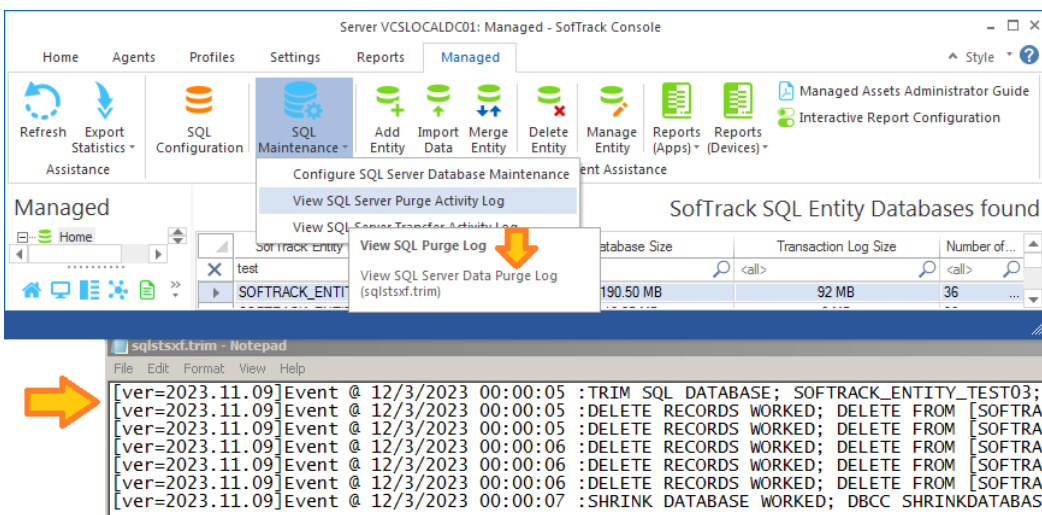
Server VCSLOCALDC01: Managed - SofTrack Console

Home Agents Profiles Settings Reports Managed

Style

Refresh Export Statistics

Assistance

SQL Configuration

SQL Maintenance

Add Entity Import Data Merge Entity Delete Entity Manage Entity Reports (Apps) Reports (Devices)

Managed Assets Administrator Guide

Interactive Report Configuration

ent Assistance

Configure SQL Server Database Maintenance

View SQL Server Purge Activity Log

View SQL Server Transfer Activity Log

View SQL Purge Log

View SQL Server Data Purge Log (sqlstsxf.trim)

Managed

Home

SofTrack SQL Entity Databases found

SofTrack Entity

Database Size

Transaction Log Size

Number of...

test

<all>

<all>

SOFTRACK_ENTIT

190.50 MB

92 MB

36

sqlstsxf.trim - Notepad

File Edit Format View Help

[ver=2023.11.09]Event @ 12/3/2023 00:00:05 :TRIM SQL DATABASE; SOFTRACK_ENTITY_TEST03;
[ver=2023.11.09]Event @ 12/3/2023 00:00:05 :DELETE RECORDS WORKED; DELETE FROM [SOFTRA
[ver=2023.11.09]Event @ 12/3/2023 00:00:05 :DELETE RECORDS WORKED; DELETE FROM [SOFTRA
[ver=2023.11.09]Event @ 12/3/2023 00:00:06 :DELETE RECORDS WORKED; DELETE FROM [SOFTRA
[ver=2023.11.09]Event @ 12/3/2023 00:00:06 :DELETE RECORDS WORKED; DELETE FROM [SOFTRA
[ver=2023.11.09]Event @ 12/3/2023 00:00:06 :DELETE RECORDS WORKED; DELETE FROM [SOFTRA
[ver=2023.11.09]Event @ 12/3/2023 00:00:07 :SHRINK DATABASE WORKED; DBCC SHRINKDATABAS